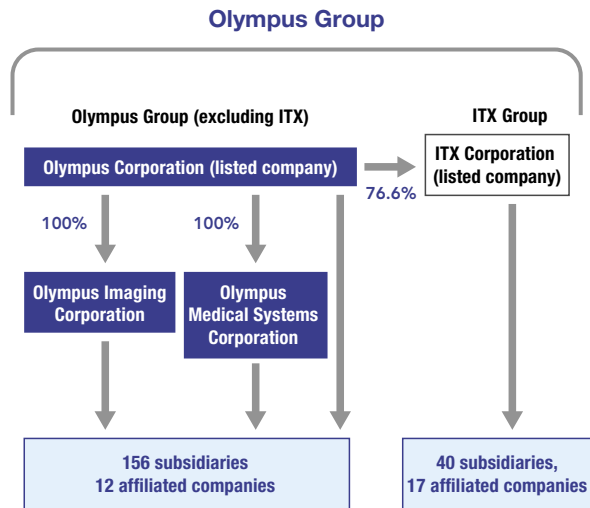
Olympus Group

Olympus Group (excluding ITX)

ITX Group

Olympus Corporation (listed company)

76.6%

ITX Corporation (listed company)

100%

100%

Olympus Imaging Corporation

Olympus Medical Systems Corporation

156 subsidiaries
12 affiliated companies

40 subsidiaries,
17 affiliated companies